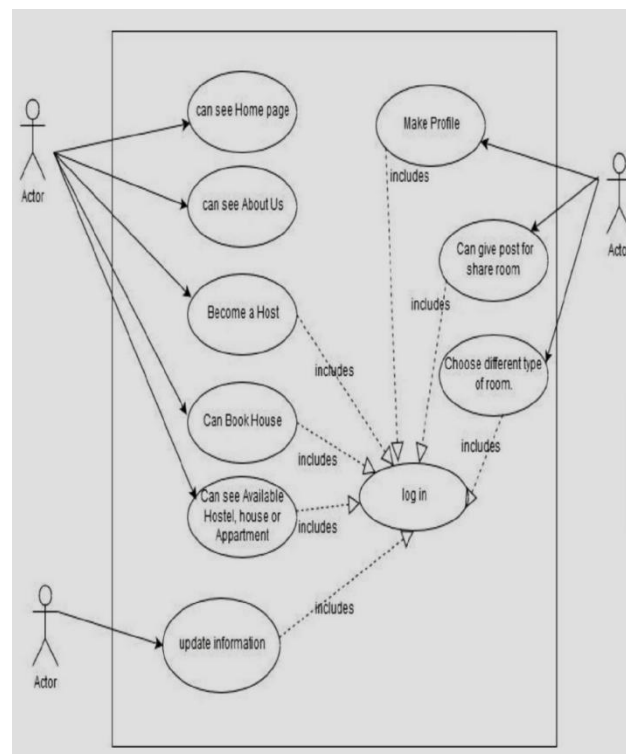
Actor

can see Home page

can see About Us

Become a Host

Can Book House

Can see Available Hostel, house or Appartment

Make Profile

includes

Can give post for share room

includes

Choose different type of room.

includes

includes

includes

includes

log in

Actor

update information

includes

Actor